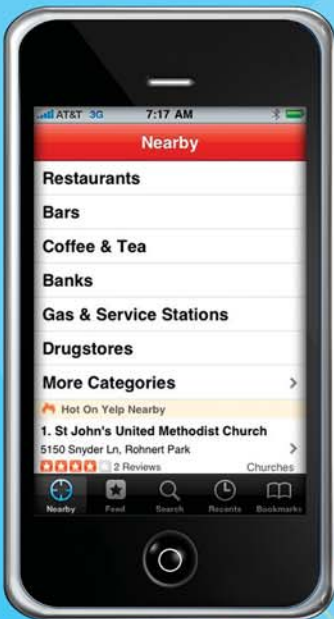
AT&T 3G 7:17 AM

Nearby

Restaurants

Bars

Coffee & Tea

Banks

Gas & Service Stations

Drugstores

More Categories

Hot On Yelp Nearby

1. St John's United Methodist Church
5150 Snyder Ln, Rohnert Park
2 Reviews Churches

Nearby Feed Search Recents Bookmarks